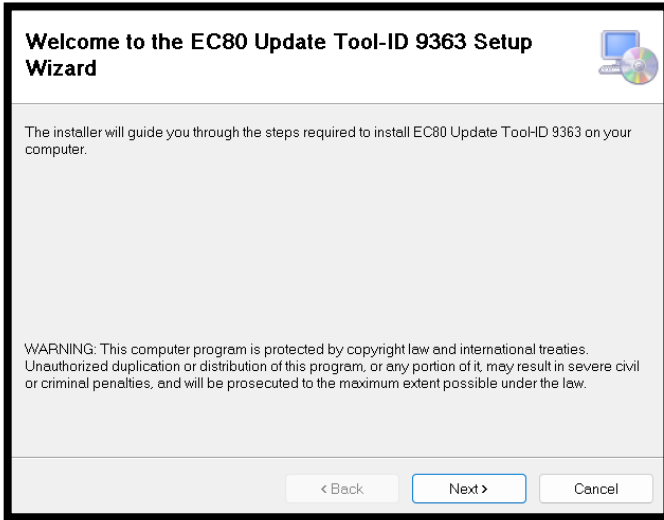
Welcome to the EC80 Update Tool-ID 9363 Setup Wizard

The installer will guide you through the steps required to install EC80 Update Tool-ID 9363 on your computer.

WARNING: This computer program is protected by copyright law and international treaties. Unauthorized duplication or distribution of this program, or any portion of it, may result in severe civil or criminal penalties, and will be prosecuted to the maximum extent possible under the law.

< Back
Next >
Cancel